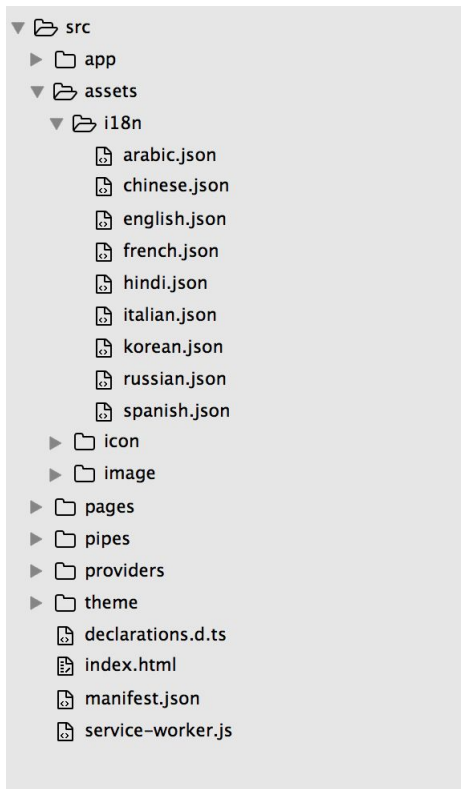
src
app
assets
i18n
arabic.json
chinese.json
english.json
french.json
hindi.json
italian.json
korean.json
russian.json
spanish.json
icon
image
pages
pipes
providers
theme
declarations.d.ts
index.html
manifest.json
service-worker.js